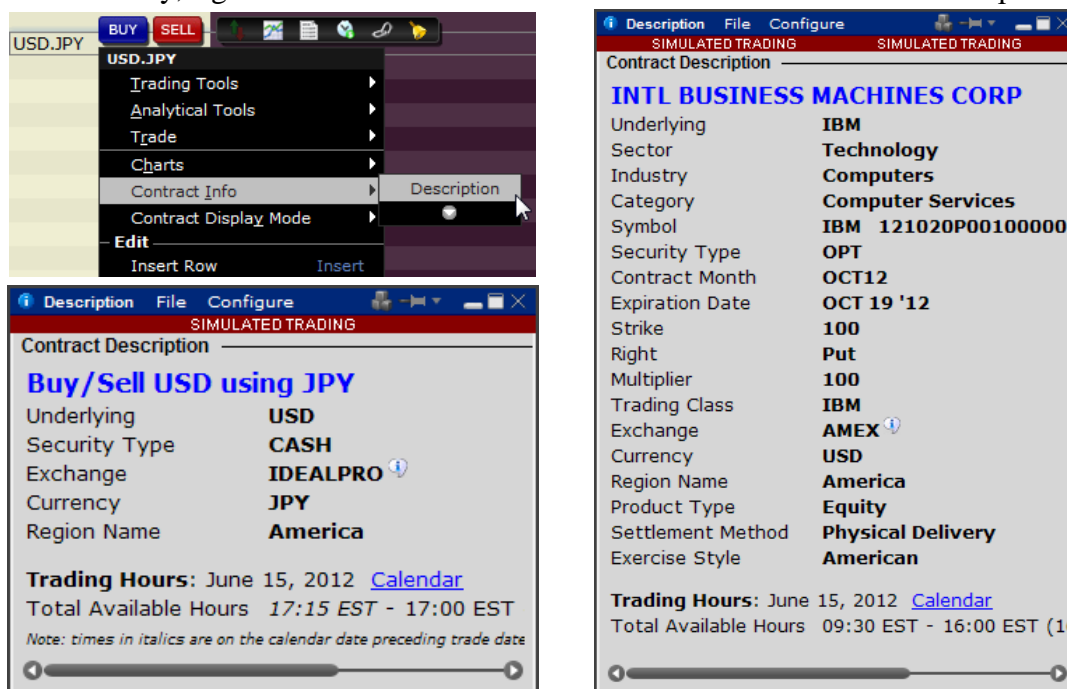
BUY SELL
USD.JPY
USD.JPY
Trading Tools
Analytical Tools
Trade
Charts
Contract Info
Description
Contract Display Mode
Edit
Insert Row Insert

Description File Configure
SIMULATED TRADING
Contract Description
Buy/Sell USD using JPY
| Underlying | USD |
|---|---|
| Security Type | CASH |
| Exchange | IDEALPRO |
| Currency | JPY |
| Region Name | America |

Trading Hours: June 15, 2012 Calendar
Total Available Hours *17:15 EST* - 17:00 EST
Note: times in italics are on the calendar date preceding trade date

Description File Configure
SIMULATED TRADING SIMULATED TRADING
Contract Description
INTL BUSINESS MACHINES CORP
| Underlying | IBM |
|---|---|
| Sector | Technology |
| Industry | Computers |
| Category | Computer Services |
| Symbol | IBM 121020P00100000 |
| Security Type | OPT |
| Contract Month | OCT12 |
| Expiration Date | OCT 19 '12 |
| Strike | 100 |
| Right | Put |
| Multiplier | 100 |
| Trading Class | IBM |
| Exchange | AMEX |
| Currency | USD |
| Region Name | America |
| Product Type | Equity |
| Settlement Method | Physical Delivery |
| Exercise Style | American |

Trading Hours: June 15, 2012 Calendar
Total Available Hours 09:30 EST - 16:00 EST (1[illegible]